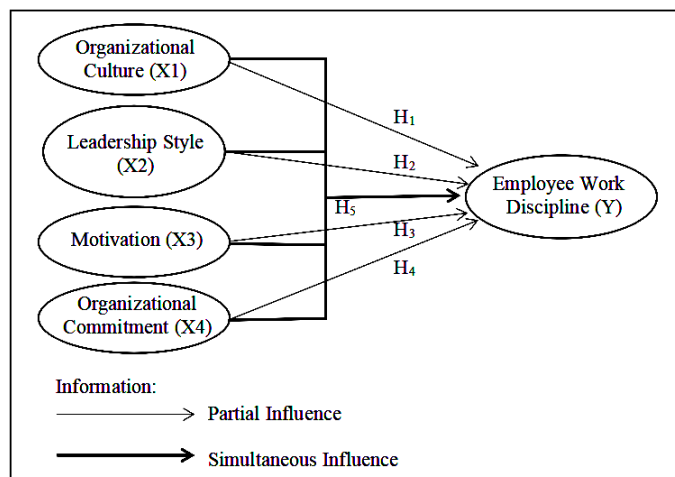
Organizational Culture (X1)

Leadership Style (X2)

Motivation (X3)

Organizational Commitment (X4)

$H_1$

$H_2$

$H_5$

$H_3$

$H_4$

Employee Work Discipline (Y)

Information:

Partial Influence

Simultaneous Influence